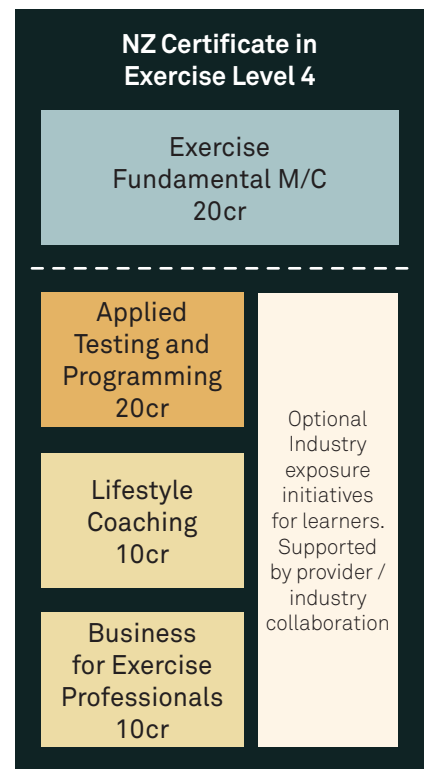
NZ Certificate in Exercise Level 4

Exercise Fundamental M/C 20cr

Applied Testing and Programming 20cr

Lifestyle Coaching 10cr

Business for Exercise Professionals 10cr

Optional Industry exposure initiatives for learners. Supported by provider / industry collaboration